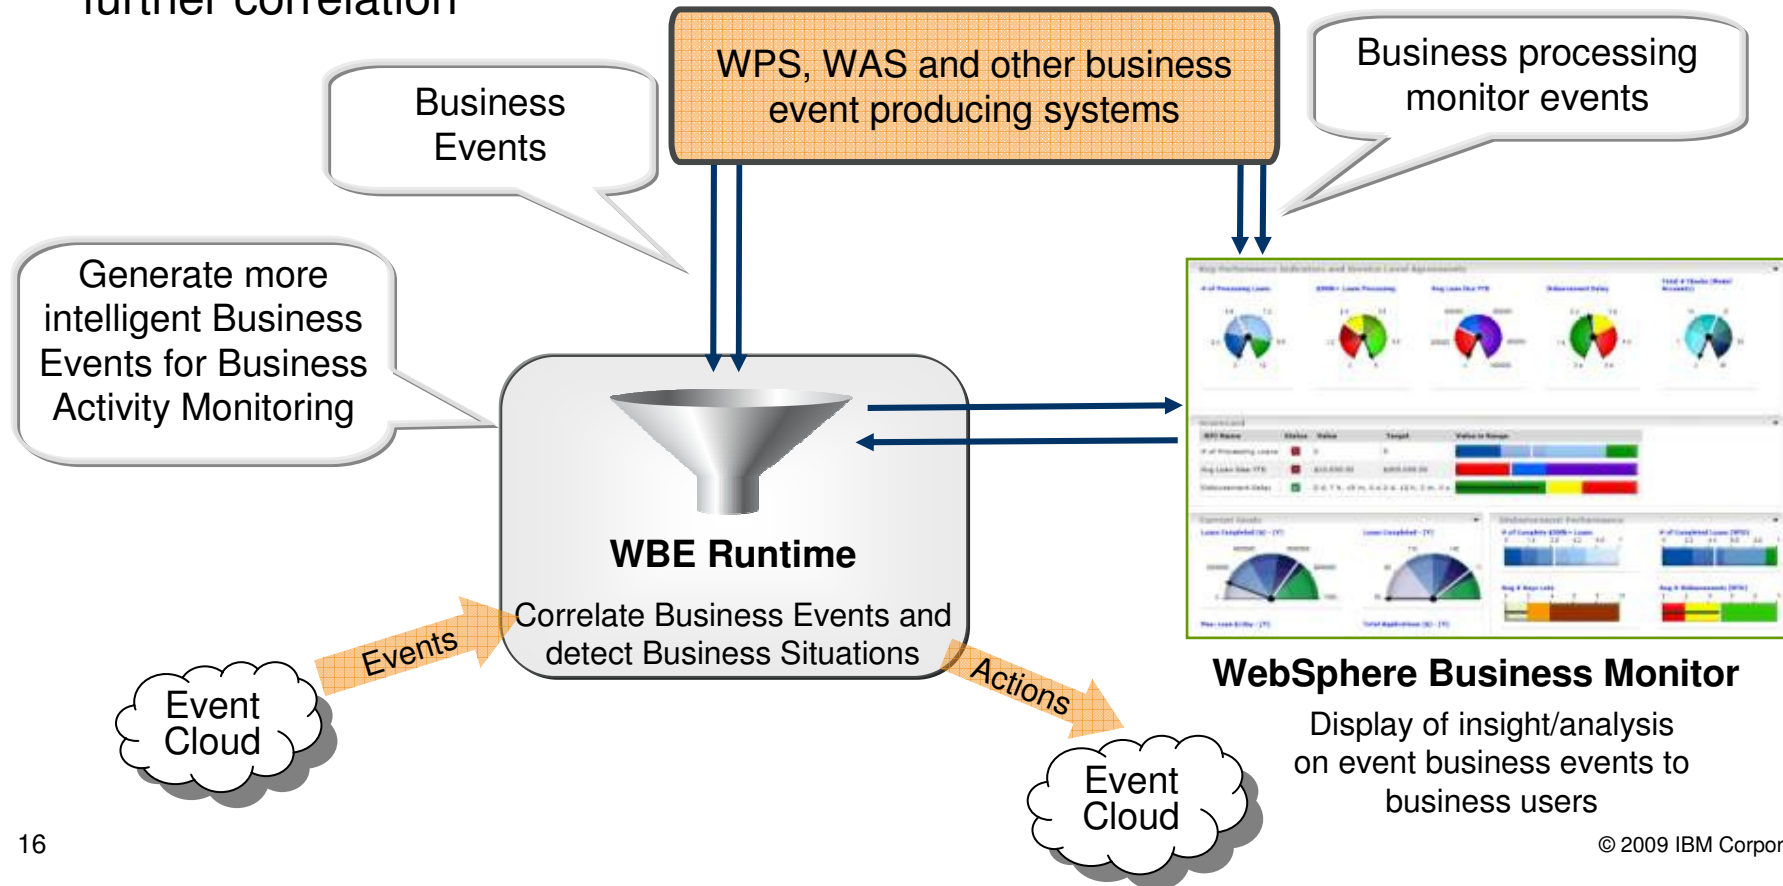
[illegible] correlation

Business Events

WPS, WAS and other business event producing systems

Business processing monitor events

Generate more intelligent Business Events for Business Activity Monitoring

WBE Runtime

Correlate Business Events and detect Business Situations

Events

Actions

Event Cloud

Event Cloud

WebSphere Business Monitor

Display of insight/analysis on event business events to business users

16

© 2009 IBM Corpor